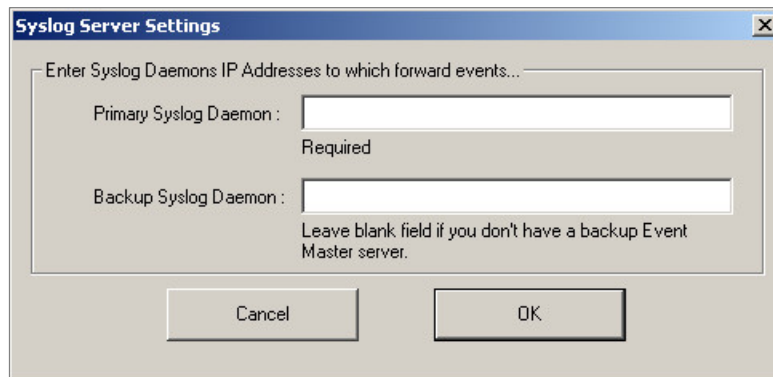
Syslog Server Settings

X

Enter Syslog Daemons IP Addresses to which forward events...

Primary Syslog Daemon :

Required

Backup Syslog Daemon :

Leave blank field if you don't have a backup Event Master server.

Cancel

OK